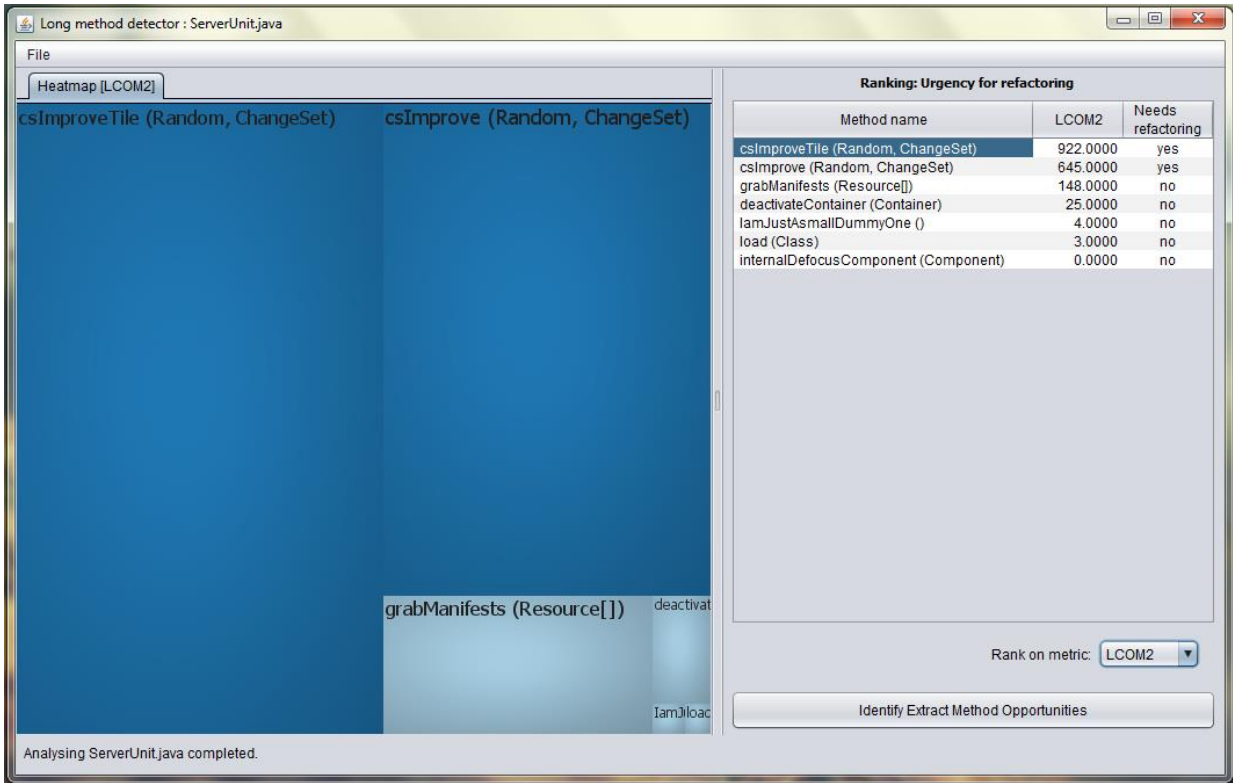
Long method detector : ServerUnit.java

File

Heatmap [LCOM2]

csImproveTile (Random, ChangeSet)

csImprove (Random, ChangeSet)

grabManifests (Resource[])

deactivat

IamJIloac

Ranking: Urgency for refactoring

| Method name | LCOM2 | Needs refactoring |
|---|---|---|
| csImproveTile (Random, ChangeSet) | 922.0000 | yes |
| csImprove (Random, ChangeSet) | 645.0000 | yes |
| grabManifests (Resource[]) | 148.0000 | no |
| deactivateContainer (Container) | 25.0000 | no |
| IamJustAsmallDummyOne () | 4.0000 | no |
| load (Class) | 3.0000 | no |
| internalDefocusComponent (Component) | 0.0000 | no |

Rank on metric: LCOM2

Identify Extract Method Opportunities

Analysing ServerUnit.java completed.